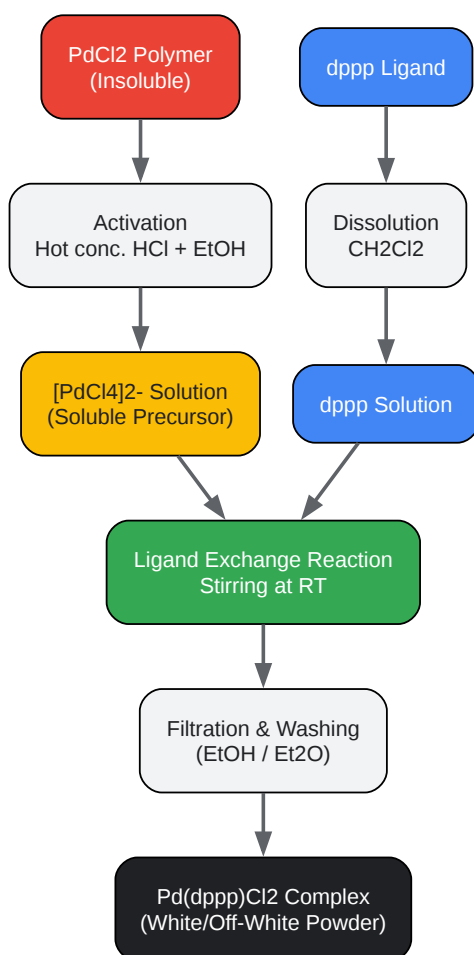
PdCl2 Polymer
(Insoluble)

dppp Ligand

Activation
Hot conc. HCl + EtOH

Dissolution
CH2Cl2

[PdCl4]2- Solution
(Soluble Precursor)

dppp Solution

Ligand Exchange Reaction
Stirring at RT

Filtration & Washing
(EtOH / Et2O)

Pd(dppp)Cl2 Complex
(White/Off-White Powder)